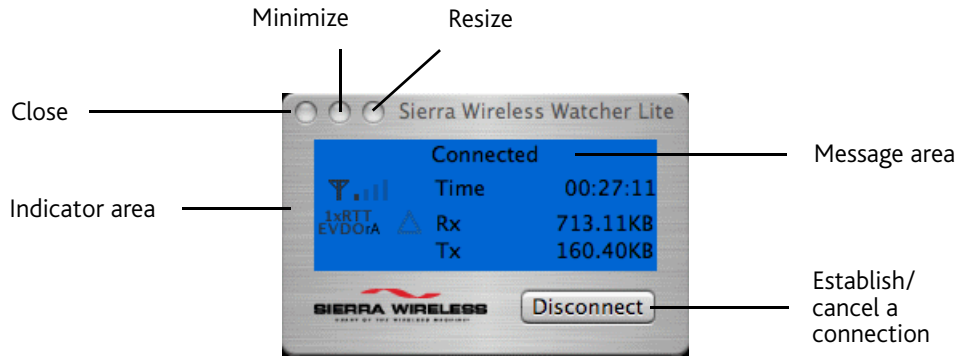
Minimize

Resize

Close

Sierra Wireless Watcher Lite

Connected

Message area

Indicator area

Time 00:27:11

1xRTT
EVDOrA

Rx 713.11KB

Tx 160.40KB

SIERRA WIRELESS

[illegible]

Disconnect

Establish/
cancel a
connection